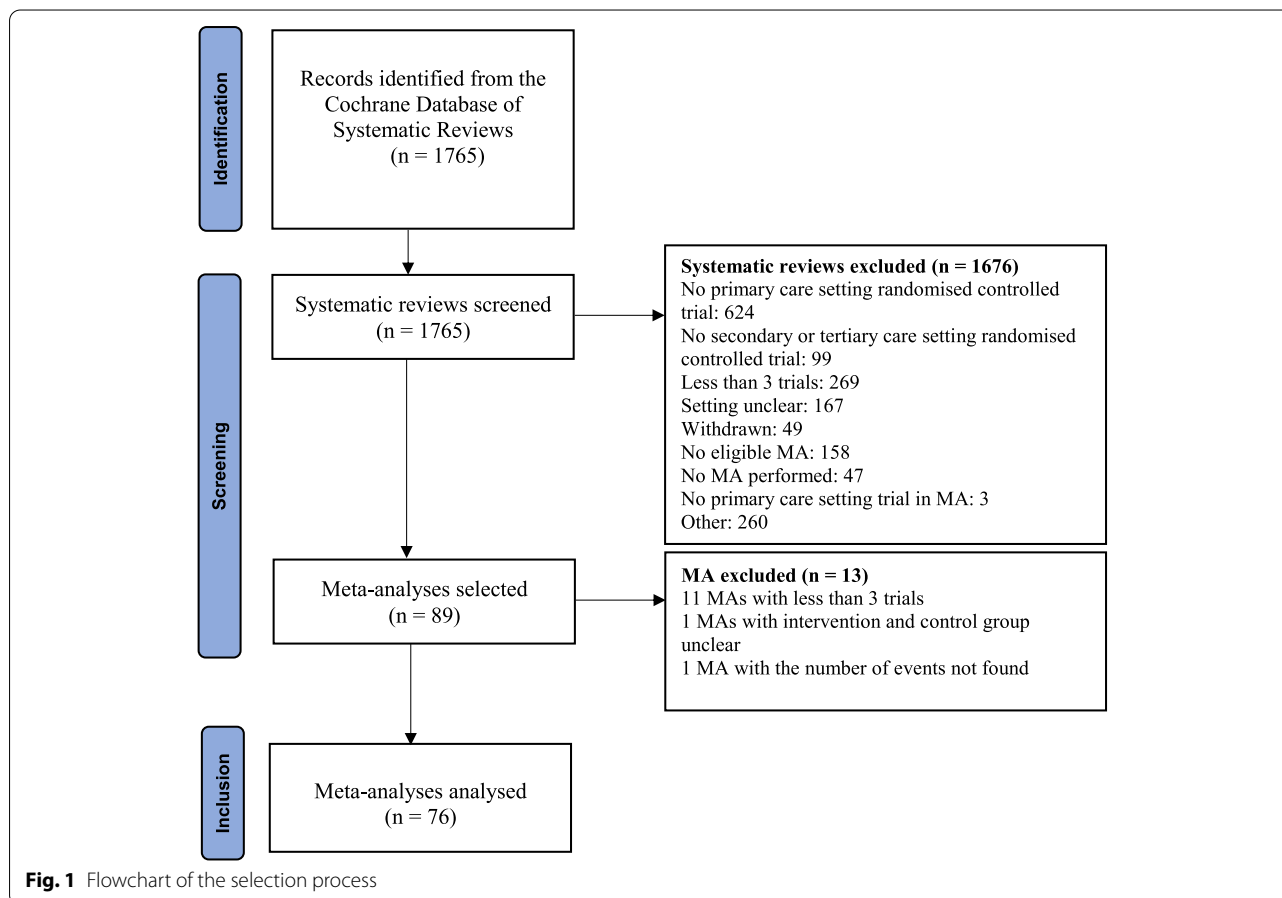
Identification

Records identified from the Cochrane Database of Systematic Reviews (n = 1765)

Screening

Systematic reviews screened (n = 1765)

**Systematic reviews excluded (n = 1676)**
No primary care setting randomised controlled trial: 624
No secondary or tertiary care setting randomised controlled trial: 99
Less than 3 trials: 269
Setting unclear: 167
Withdrawn: 49
No eligible MA: 158
No MA performed: 47
No primary care setting trial in MA: 3
Other: 260

Meta-analyses selected (n = 89)

**MA excluded (n = 13)**
11 MAs with less than 3 trials
1 MAs with intervention and control group unclear
1 MA with the number of events not found

Inclusion

Meta-analyses analysed (n = 76)

**Fig. 1** Flowchart of the selection process